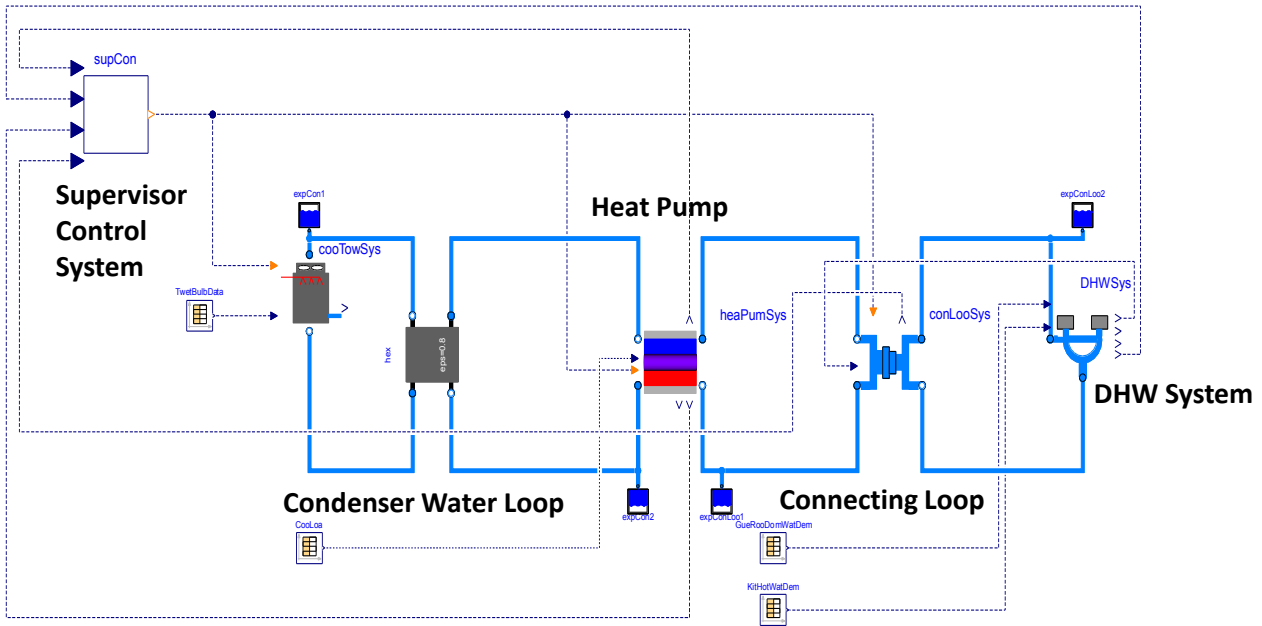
supCon

Supervisor Control System

expCon1

cooTowSys

TwetBulbData

hex

eps=0.8

Heat Pump

heaPumSys

expConLoo2

conLooSys

DHWSys

DHW System

Condenser Water Loop

expCon2

expConLoo1

Connecting Loop

CooLoa

GueRooDomWatDem

KitHotWatDem